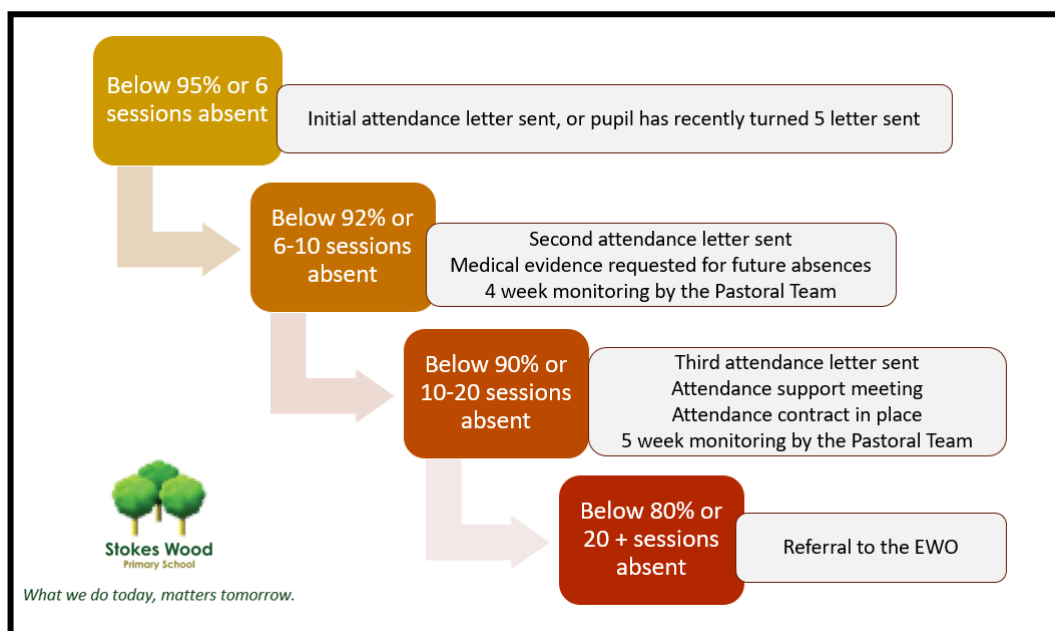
Below 95% or 6 sessions absent

Initial attendance letter sent, or pupil has recently turned 5 letter sent

Below 92% or 6-10 sessions absent

Second attendance letter sent
Medical evidence requested for future absences
4 week monitoring by the Pastoral Team

Below 90% or 10-20 sessions absent

Third attendance letter sent
Attendance support meeting
Attendance contract in place
5 week monitoring by the Pastoral Team

Below 80% or 20 + sessions absent

Referral to the EWO

Stokes Wood
Primary School

What we do today, matters tomorrow.